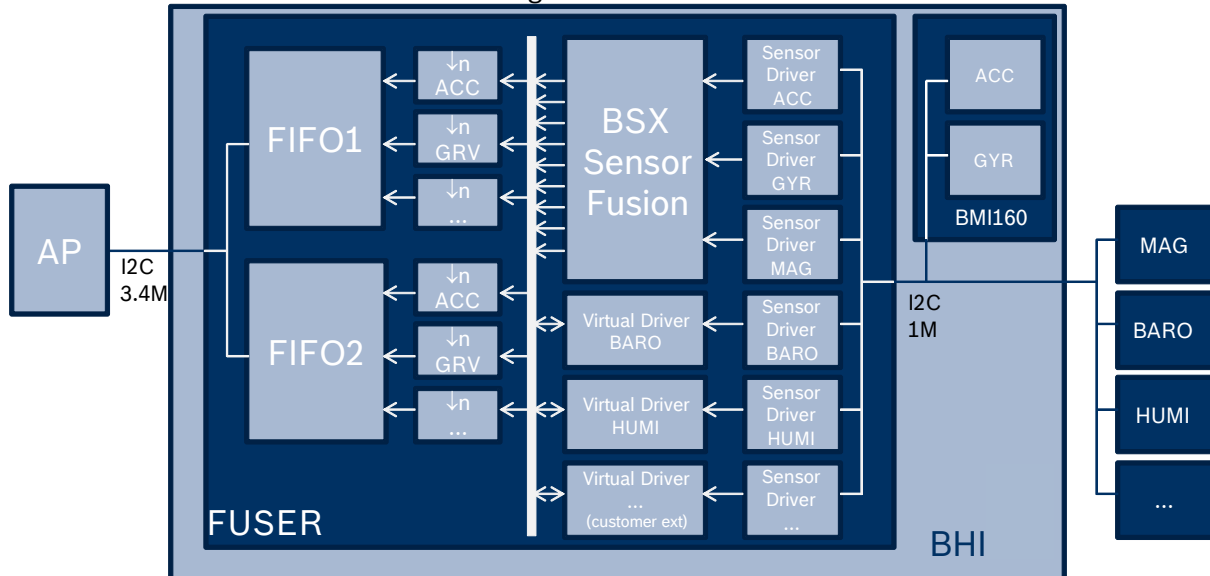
AP

I2C
3.4M

FIFO1

FIFO2

↓n
ACC

↓n
GRV

↓n
...

↓n
ACC

↓n
GRV

↓n
...

BSX
Sensor
Fusion

Virtual Driver
BARO

Virtual Driver
HUMI

Virtual Driver
...
(customer ext)

Sensor
Driver
ACC

Sensor
Driver
GYR

Sensor
Driver
MAG

Sensor
Driver
BARO

Sensor
Driver
HUMI

Sensor
Driver
...

FUSER

ACC

GYR

BMI160

I2C
1M

BHI

MAG

BARO

HUMI

...